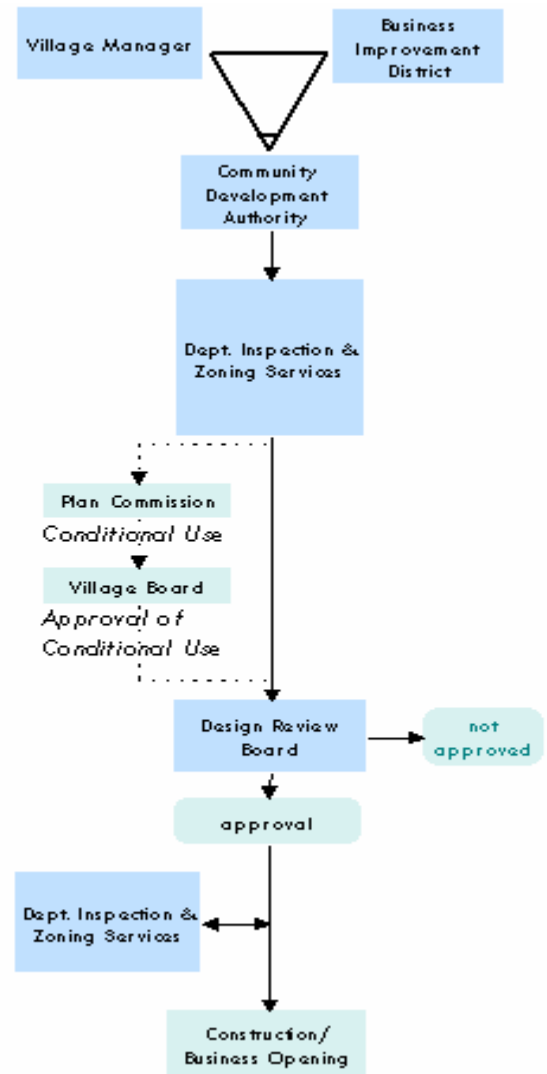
Village Manager

Business Improvement District

Community Development Authority

Dept. Inspection & Zoning Services

Plan Commission

Conditional Use

Village Board

Approval of Conditional Use

Design Review Board

not approved

approval

Dept. Inspection & Zoning Services

Construction/ Business Opening